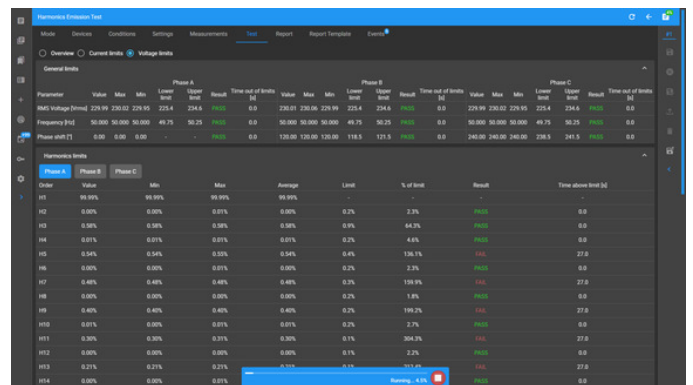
Harmonics Emission Test

Mode Devices Conditions Settings Measurements Test Report Report Template Events

Overview Current limits Voltage limits

General limits

| Parameter | Phase A Value | Max | Min | Lower limit | Upper limit | Result | Time out of limits [s] | Phase B Value | Max | Min | Lower limit | Upper limit | Result | Time out of limits [s] | Phase C Value | Max | Min | Lower limit | Upper limit | Result | Time out of limits [s] |
|---|---|---|---|---|---|---|---|---|---|---|---|---|---|---|---|---|---|---|---|---|---|
| RMS Voltage [Vrms] | 229.99 | 230.02 | 229.95 | 225.4 | 234.6 | PASS | 0.0 | 230.01 | 230.06 | 229.99 | 225.4 | 234.6 | PASS | 0.0 | 229.99 | 230.02 | 229.95 | 225.4 | 234.6 | PASS | 0.0 |
| Frequency [Hz] | 50.000 | 50.000 | 50.000 | 49.75 | 50.25 | PASS | 0.0 | 50.000 | 50.000 | 50.000 | 49.75 | 50.25 | PASS | 0.0 | 50.000 | 50.000 | 50.000 | 49.75 | 50.25 | PASS | 0.0 |
| Phase shift [°] | 0.00 | 0.00 | 0.00 | - | - | PASS | 0.0 | 120.00 | 120.00 | 120.00 | 118.5 | 121.5 | PASS | 0.0 | 240.00 | 240.00 | 240.00 | 238.5 | 241.5 | PASS | 0.0 |

Harmonics limits

Phase A Phase B Phase C

| Order | Value | Min | Max | Average | Limit | % of limit | Result | Time above limit [s] |
|---|---|---|---|---|---|---|---|---|
| H1 | 99.99% | 99.99% | 99.99% | 99.99% | - | - | - | - |
| H2 | 0.00% | 0.00% | 0.01% | 0.00% | 0.2% | 2.3% | PASS | 0.0 |
| H3 | 0.58% | 0.58% | 0.58% | 0.58% | 0.9% | 64.3% | PASS | 0.0 |
| H4 | 0.01% | 0.01% | 0.01% | 0.01% | 0.2% | 4.6% | PASS | 0.0 |
| H5 | 0.54% | 0.54% | 0.55% | 0.54% | 0.4% | 136.1% | FAIL | 27.0 |
| H6 | 0.00% | 0.00% | 0.01% | 0.00% | 0.2% | 3.3% | PASS | 0.0 |
| H7 | 0.48% | 0.48% | 0.48% | 0.48% | 0.3% | 159.9% | FAIL | 27.0 |
| H8 | 0.00% | 0.00% | 0.00% | 0.00% | 0.2% | 1.8% | PASS | 0.0 |
| H9 | 0.40% | 0.40% | 0.40% | 0.40% | 0.2% | 199.2% | FAIL | 27.0 |
| H10 | 0.01% | 0.00% | 0.01% | 0.01% | 0.2% | 2.7% | PASS | 0.0 |
| H11 | 0.30% | 0.30% | 0.31% | 0.30% | 0.1% | 304.3% | FAIL | 27.0 |
| H12 | 0.00% | 0.00% | 0.00% | 0.00% | 0.1% | 2.2% | PASS | 0.0 |
| H13 | 0.21% | 0.21% | 0.21% | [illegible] | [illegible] | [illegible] | FAIL | 27.0 |
| H14 | 0.00% | 0.00% | 0.01% | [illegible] | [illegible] | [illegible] | PASS | 0.0 |

Running... 4.5%